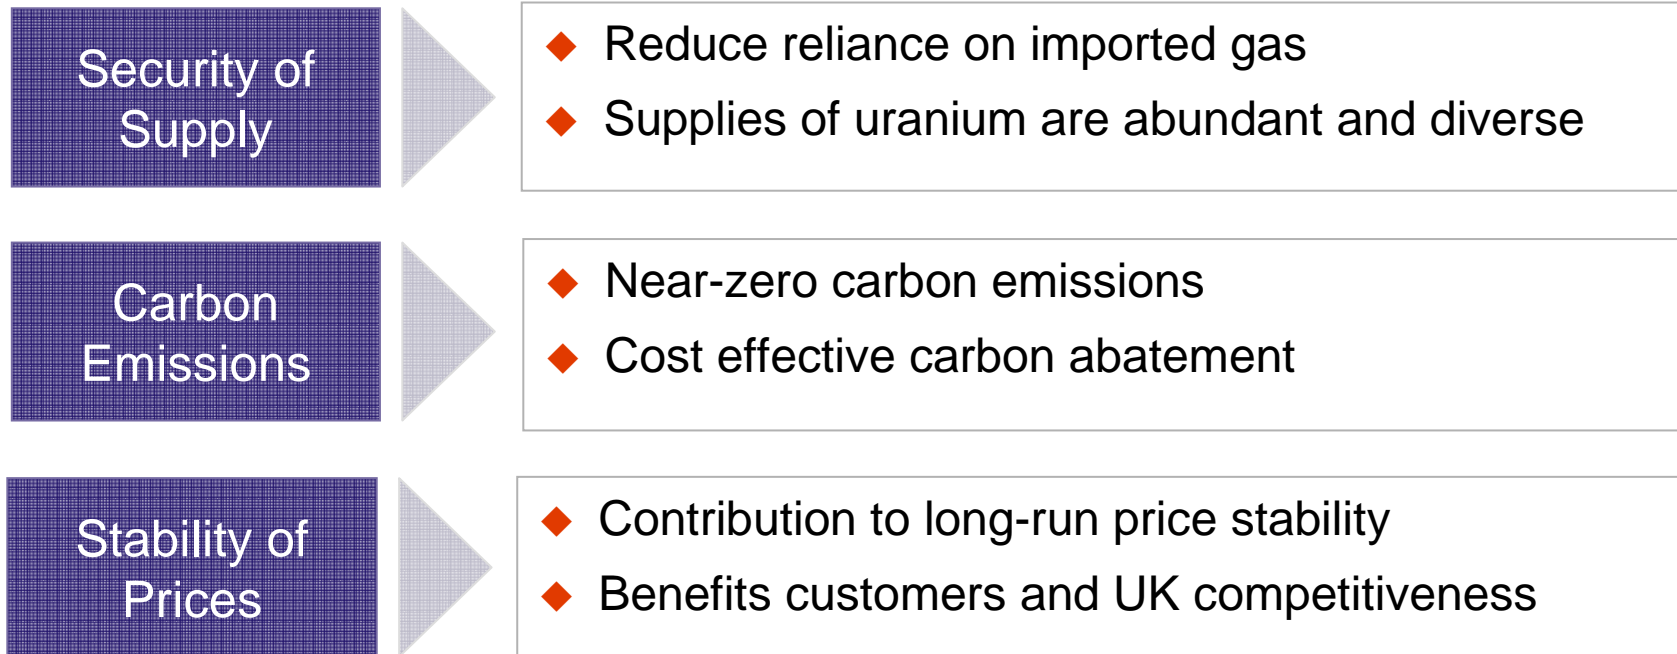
Security of Supply

◆ Reduce reliance on imported gas
◆ Supplies of uranium are abundant and diverse

Carbon Emissions

◆ Near-zero carbon emissions
◆ Cost effective carbon abatement

Stability of Prices

◆ Contribution to long-run price stability
◆ Benefits customers and UK competitiveness